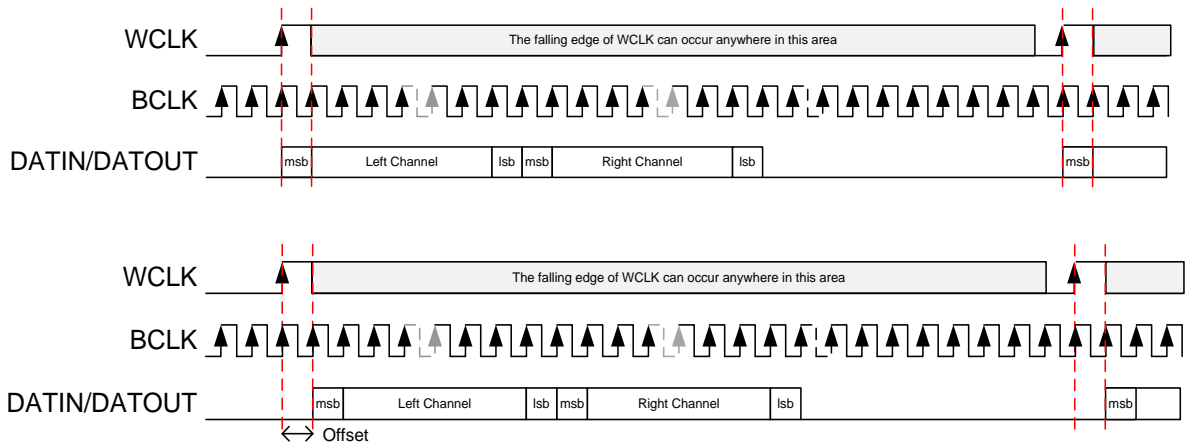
WCLK

The falling edge of WCLK can occur anywhere in this area

BCLK

DATIN/DATOUT

msb

Left Channel

lsb

msb

Right Channel

lsb

msb

WCLK

The falling edge of WCLK can occur anywhere in this area

BCLK

DATIN/DATOUT

msb

Left Channel

lsb

msb

Right Channel

lsb

msb

Offset